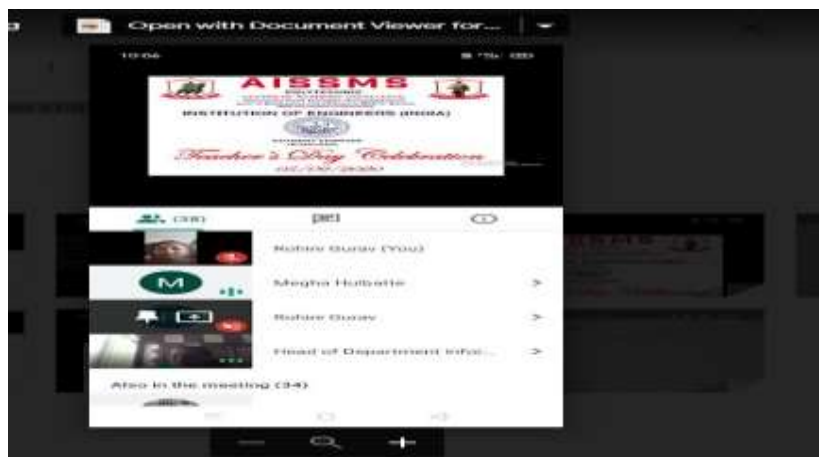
Open with Document Viewer for...

10:06

AISSMS

POLYTECHNIC

INSTITUTION OF ENGINEERS (INDIA)

Teacher's Day Celebration

05/09/2020

(38)

Rohini Gurav (You)

M

Megha Hulbatte

Rohini Gurav

Head of Department Info...

Also in the meeting (34)